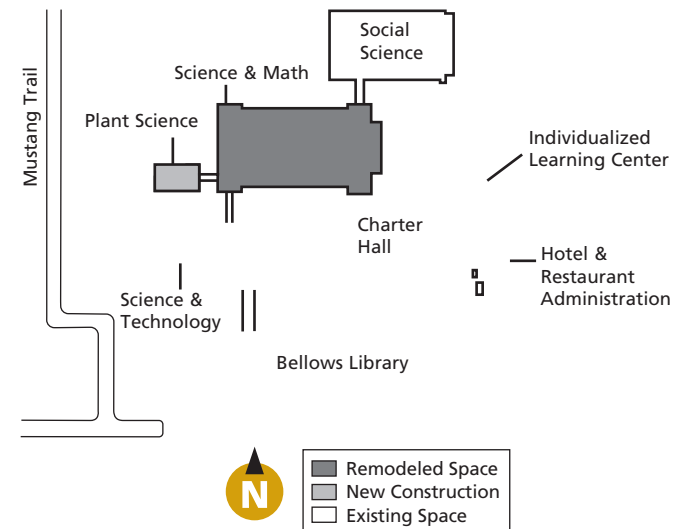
Mustang Trail

Social Science

Science & Math

Plant Science

Individualized Learning Center

Charter Hall

Hotel & Restaurant Administration

Science & Technology

Bellows Library

N

| | |
|---|---|
| | Remodeled Space |
| | New Construction |
| | Existing Space |